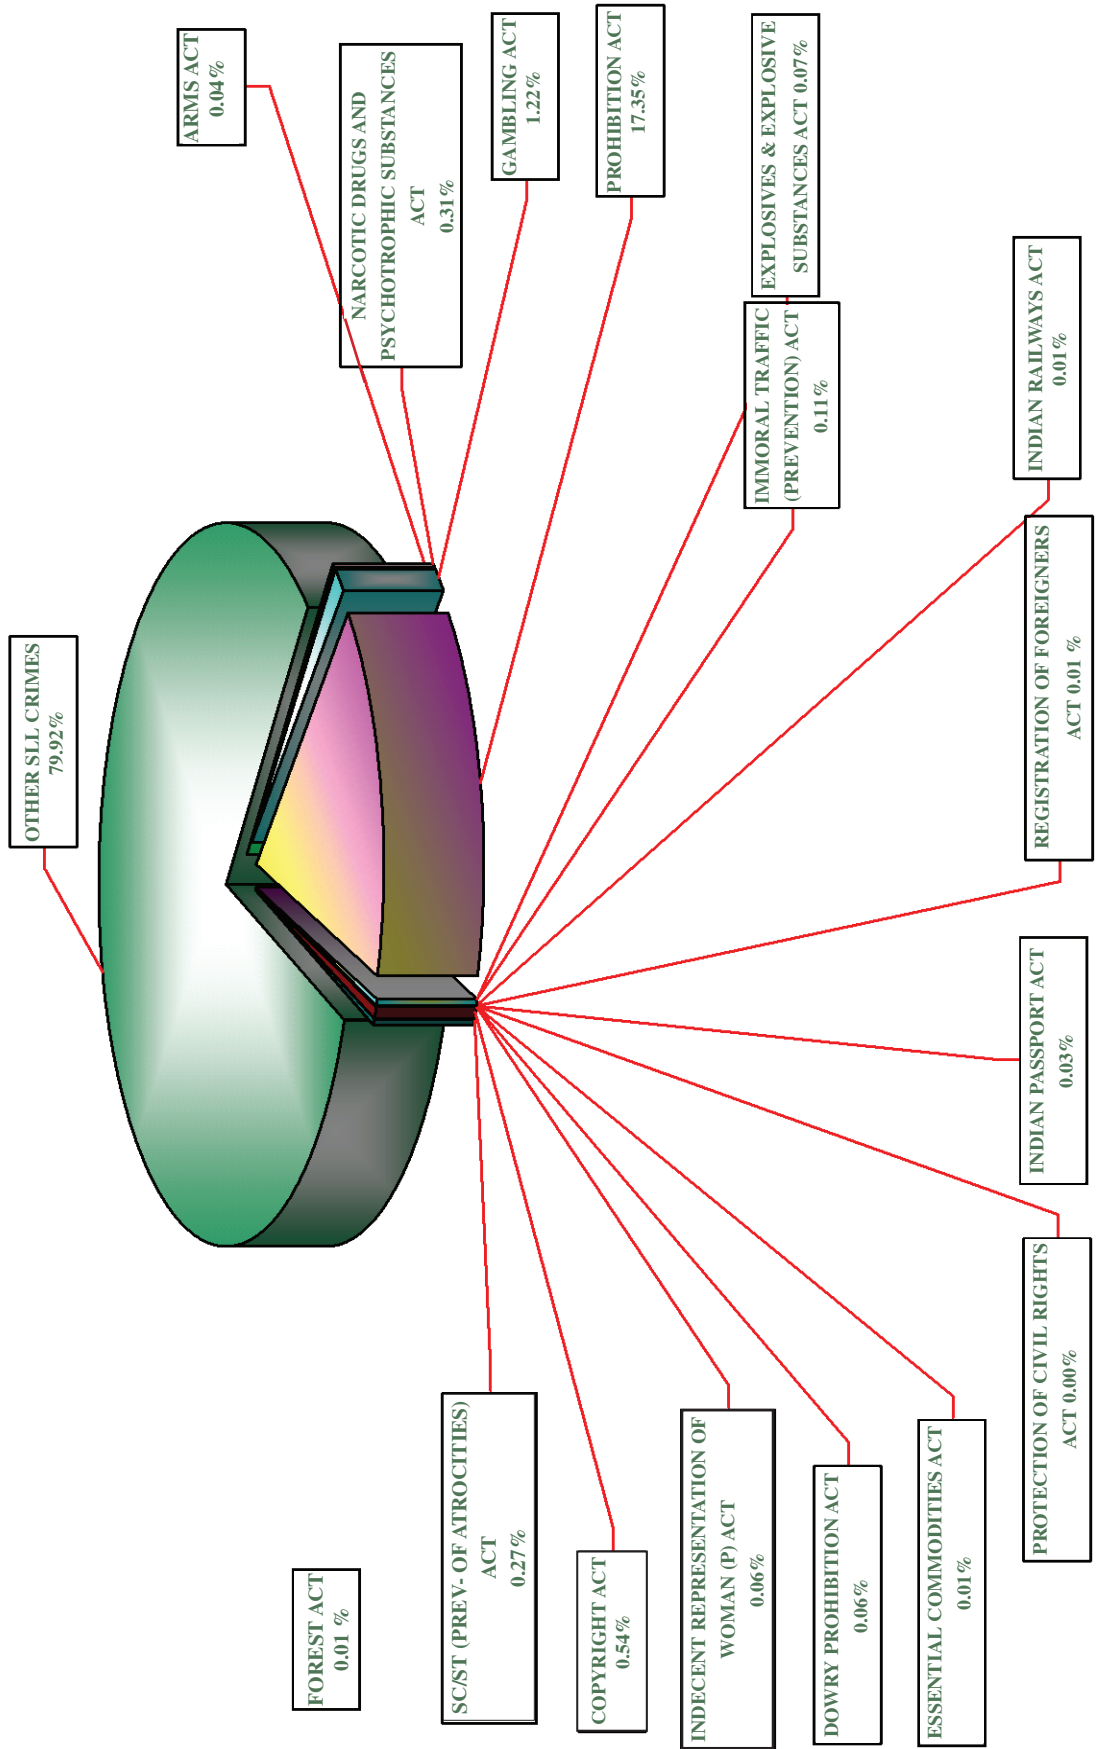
ARMS ACT
0.04%

NARCOTIC DRUGS AND PSYCHOTROPHIC SUBSTANCES ACT
0.31%

GAMBLING ACT
1.22%

PROHIBITION ACT
17.35%

EXPLOSIVES & EXPLOSIVE SUBSTANCES ACT 0.07%

IMMORAL TRAFFIC (PREVENTION) ACT
0.11%

INDIAN RAILWAYS ACT
0.01%

OTHER SLL CRIMES
79.92%

REGISTRATION OF FOREIGNERS ACT 0.01 %

INDIAN PASSPORT ACT
0.03%

PROTECTION OF CIVIL RIGHTS ACT 0.00%

FOREST ACT
0.01 %

SC/ST (PREV- OF ATROCITIES) ACT
0.27%

COPYRIGHT ACT
0.54%

INDECENT REPRESENTATION OF WOMAN (P) ACT
0.06%

DOWRY PROHIBITION ACT
0.06%

ESSENTIAL COMMODITIES ACT
0.01%